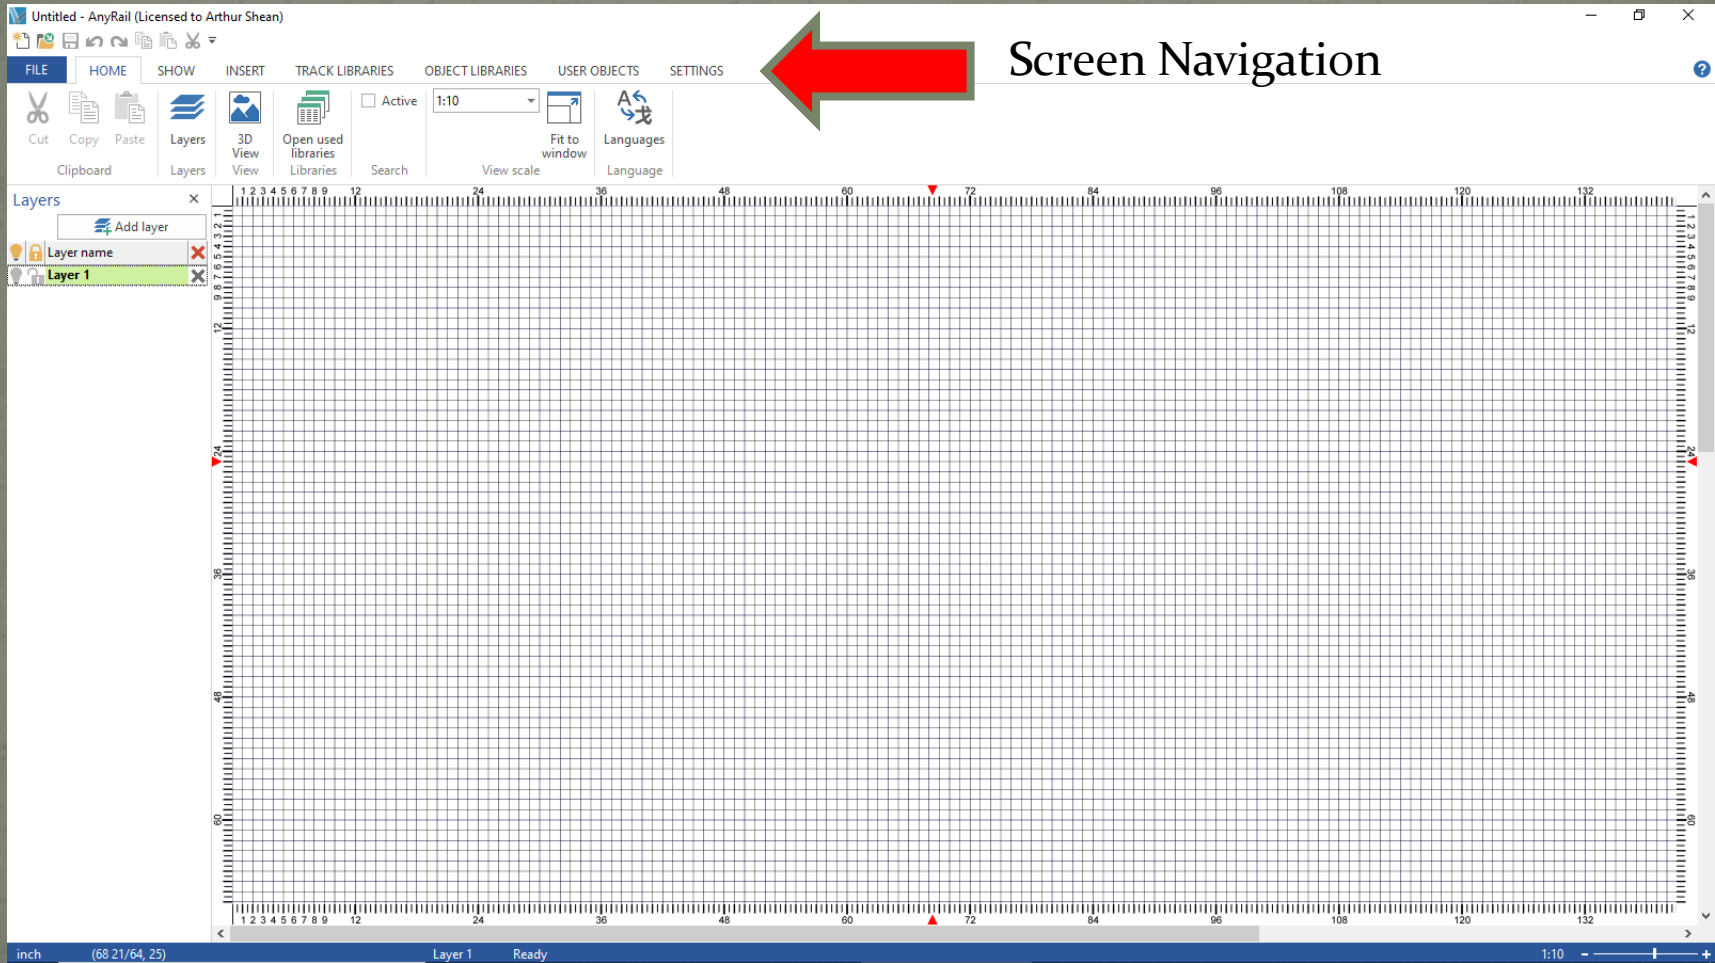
Untitled - AnyRail (Licensed to Arthur Shean)

FILE HOME SHOW INSERT TRACK LIBRARIES OBJECT LIBRARIES USER OBJECTS SETTINGS

Screen Navigation

Cut Copy Paste
Clipboard

Layers
Layers

3D View
View

Open used libraries
Libraries

Active
Search

1:10
Fit to window
View scale

Languages
Language

Layers
Add layer
Layer name
Layer 1

1 2 3 4 5 6 7 8 9 12 24 36 48 60 72 84 96 108 120 132

1 2 3 4 5 6 7 8 9 12 24 36 48 60

inch (68 21/64, 25) Layer 1 Ready 1:10